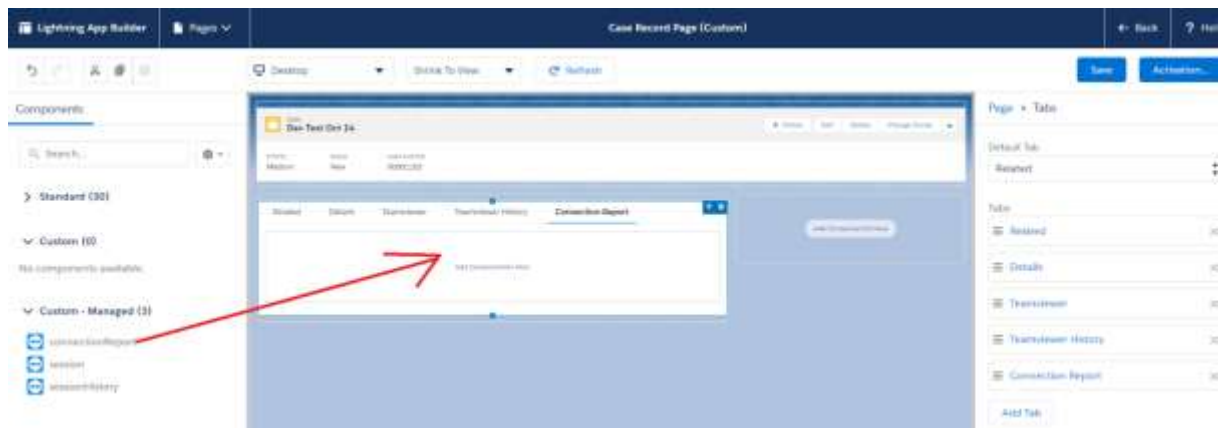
Lightning App Builder
Pages
Case Record Page (Custom)
Back
? Hel

Desktop
Shrink To View
Refresh
Save
Activation...

Components
Search...
> Standard (30)
Custom (0)
No components available.
Custom - Managed (3)
connectionReport
session
sessionHistory

Dev Test Oct 24
Medium
New
00001102

Related
Details
Teamviewer
Teamviewer History
Connection Report
Add Component(s) Here
Add Component(s) Here

Page > Tabs
Default Tab
Related
Tabs
Related
Details
Teamviewer
Teamviewer History
Connection Report
Add Tab